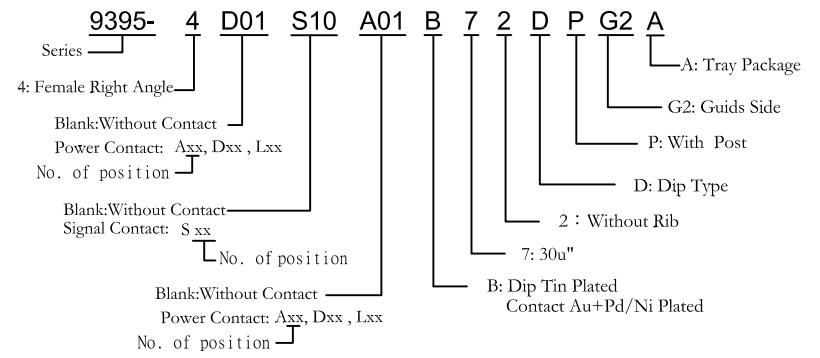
9395- 4 D01 S10 A01 B 7 2 D P G2 A

Series

4: Female Right Angle

Blank:Without Contact
Power Contact: Axx, Dxx , Lxx
No. of position

Blank:Without Contact
Signal Contact: S xx
No. of position

Blank:Without Contact
Power Contact: Axx, Dxx , Lxx
No. of position

A: Tray Package

G2: Guids Side

P: With Post

D: Dip Type

2：Without Rib

7: 30u"

B: Dip Tin Plated
Contact Au+Pd/Ni Plated